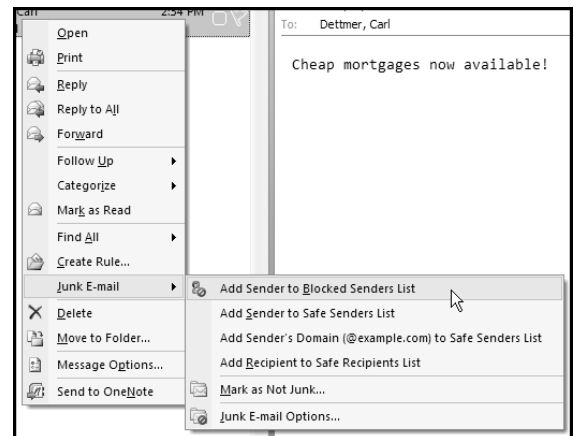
Carl 2:54 PM

Open
Print
Reply
Reply to All
Forward
Follow Up
Categorize
Mark as Read
Find All
Create Rule...
Junk E-mail
Delete
Move to Folder...
Message Options...
Send to OneNote

To: Dettmer, Carl

Cheap mortgages now available!

Add Sender to Blocked Senders List
Add Sender to Safe Senders List
Add Sender's Domain (@example.com) to Safe Senders List
Add Recipient to Safe Recipients List
Mark as Not Junk...
Junk E-mail Options...